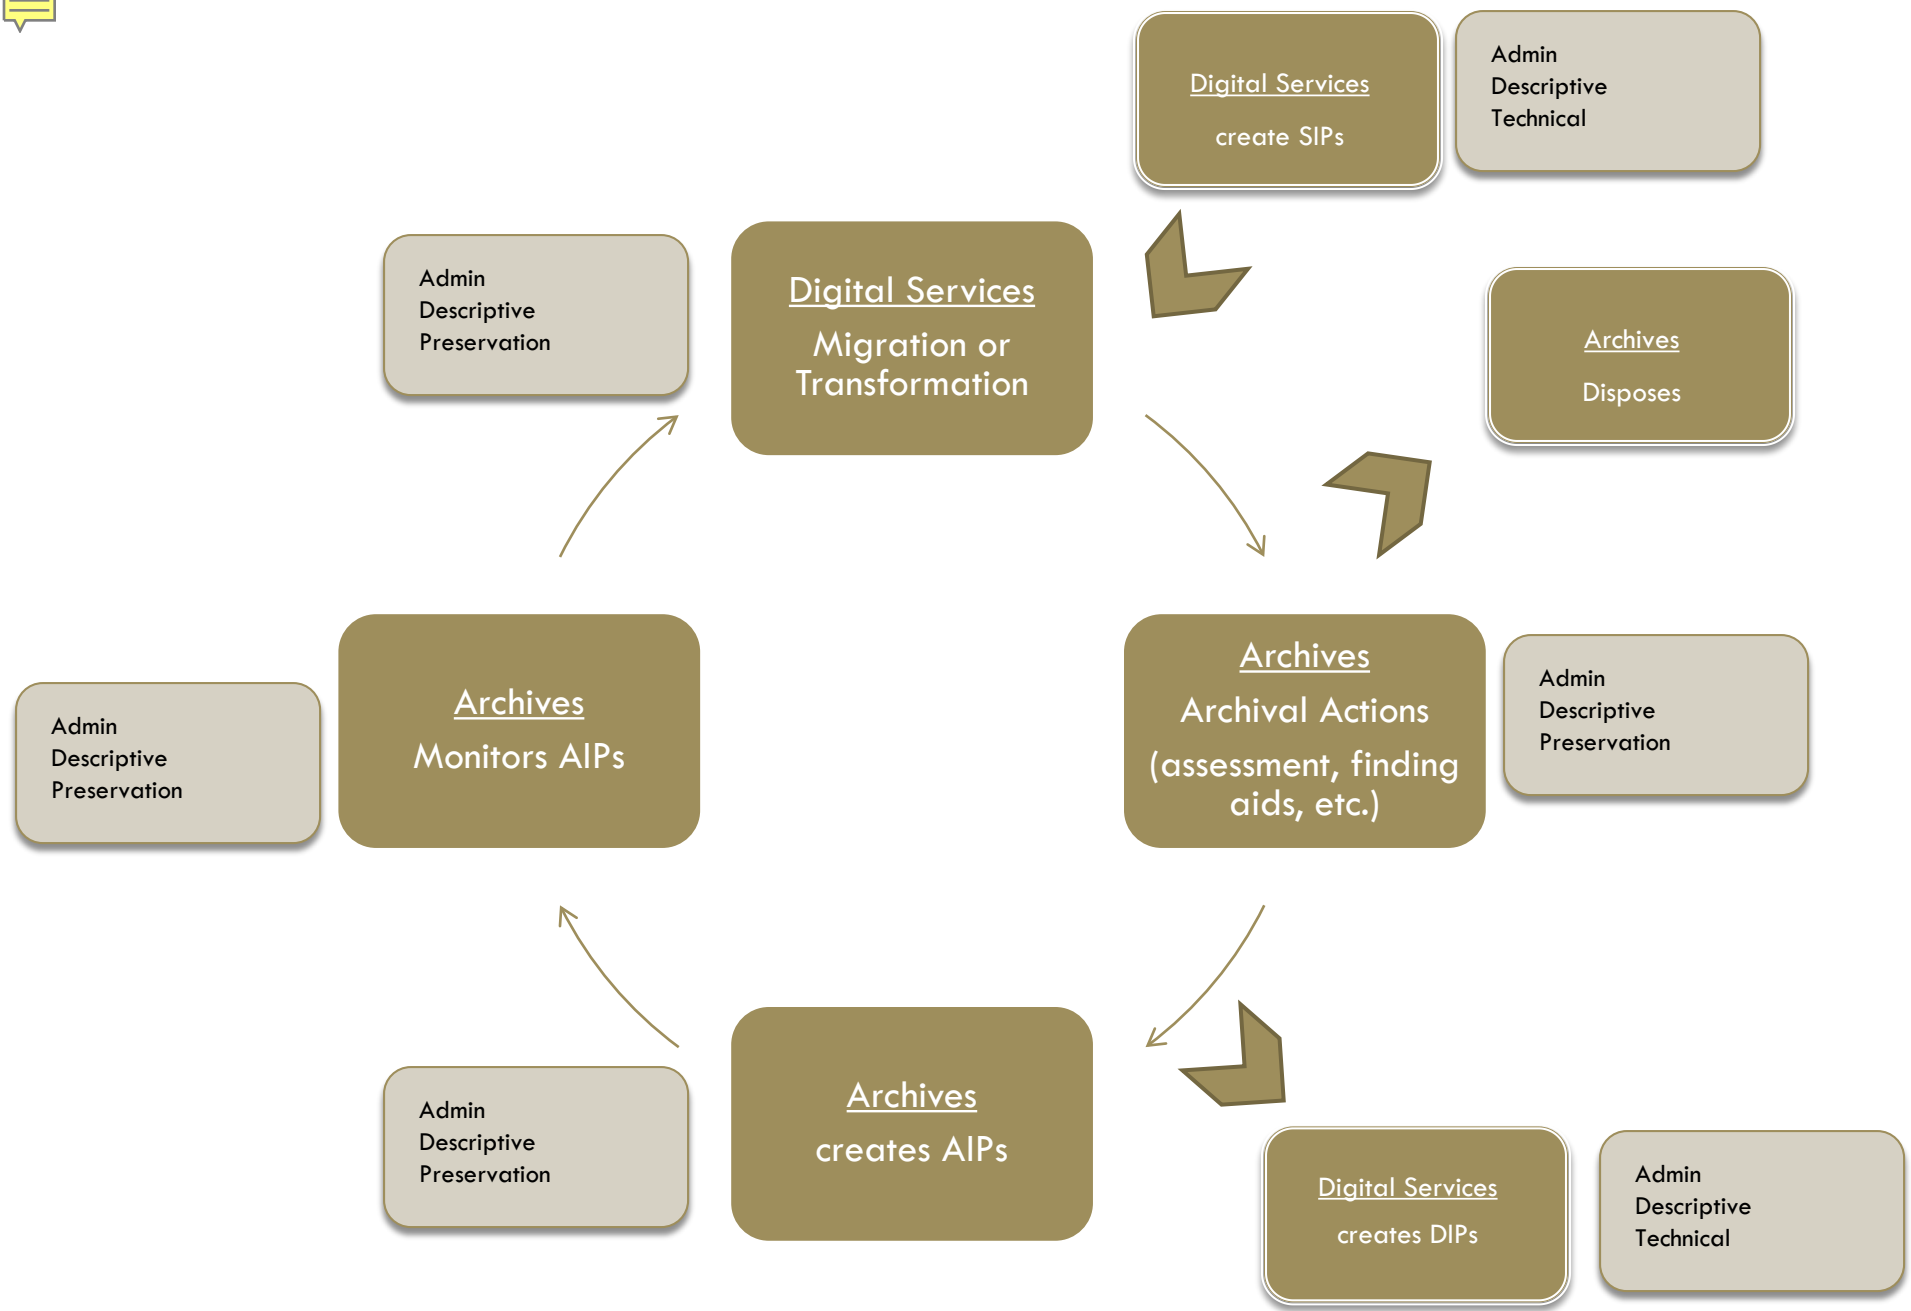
Digital Services
create SIPs

Admin
Descriptive
Technical

Admin
Descriptive
Preservation

Digital Services
Migration or Transformation

Archives
Disposes

Admin
Descriptive
Preservation

Archives
Monitors AIPs

Archives
Archival Actions
(assessment, finding aids, etc.)

Admin
Descriptive
Preservation

Admin
Descriptive
Preservation

Archives
creates AIPs

Digital Services
creates DIPs

Admin
Descriptive
Technical